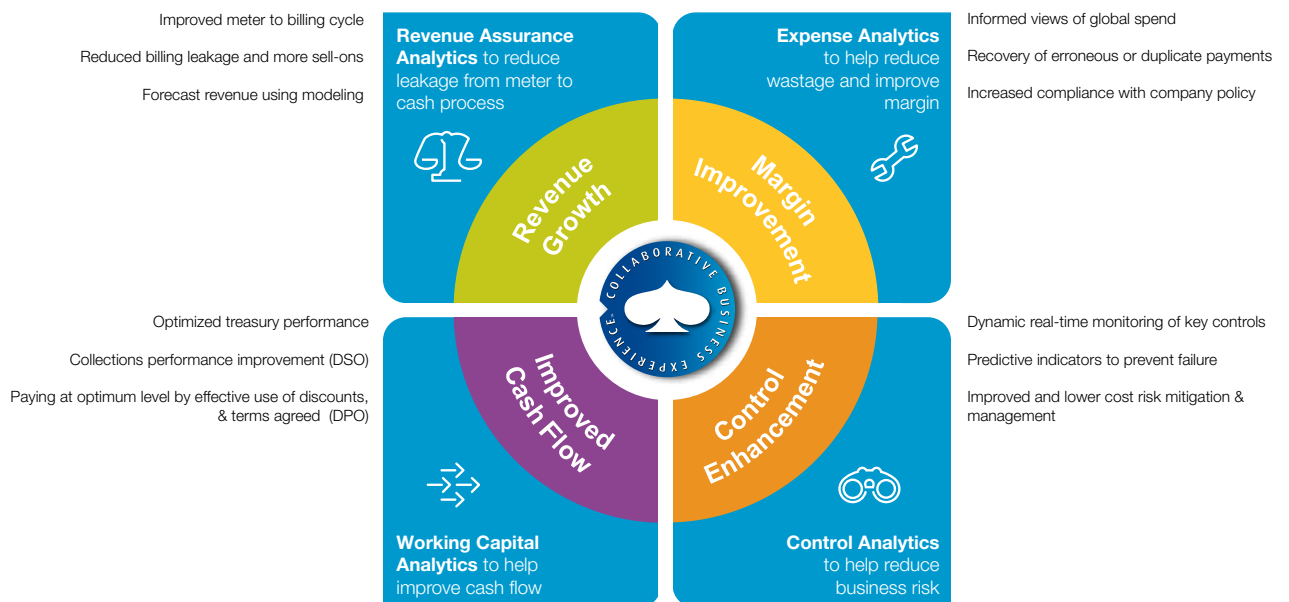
Improved meter to billing cycle

Reduced billing leakage and more sell-ons

Forecast revenue using modeling

**Revenue Assurance Analytics** to reduce leakage from meter to cash process

**Expense Analytics** to help reduce wastage and improve margin

Informed views of global spend

Recovery of erroneous or duplicate payments

Increased compliance with company policy

Revenue Growth

Margin Improvement

COLLABORATIVE BUSINESS EXPERIENCE

Optimized treasury performance

Collections performance improvement (DSO)

Paying at optimum level by effective use of discounts, & terms agreed (DPO)

Improved Cash Flow

Control Enhancement

Dynamic real-time monitoring of key controls

Predictive indicators to prevent failure

Improved and lower cost risk mitigation & management

**Working Capital Analytics** to help improve cash flow

**Control Analytics** to help reduce business risk